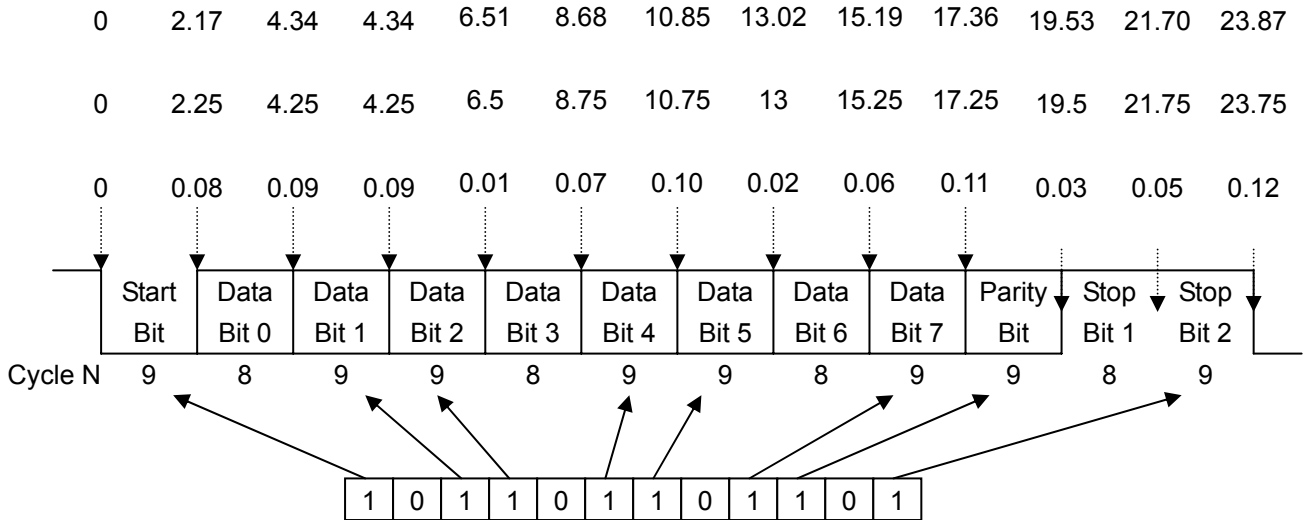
0 2.17 4.34 4.34 6.51 8.68 10.85 13.02 15.19 17.36 19.53 21.70 23.87

0 2.25 4.25 4.25 6.5 8.75 10.75 13 15.25 17.25 19.5 21.75 23.75

0 0.08 0.09 0.09 0.01 0.07 0.10 0.02 0.06 0.11 0.03 0.05 0.12

Start Bit | Data Bit 0 | Data Bit 1 | Data Bit 2 | Data Bit 3 | Data Bit 4 | Data Bit 5 | Data Bit 6 | Data Bit 7 | Parity Bit | Stop Bit 1 | Stop Bit 2

Cycle N 9 8 9 9 8 9 9 8 9 9 8 9

| 1 | 0 | 1 | 1 | 0 | 1 | 1 | 0 | 1 | 1 | 0 | 1 |
|---|---|---|---|---|---|---|---|---|---|---|---|